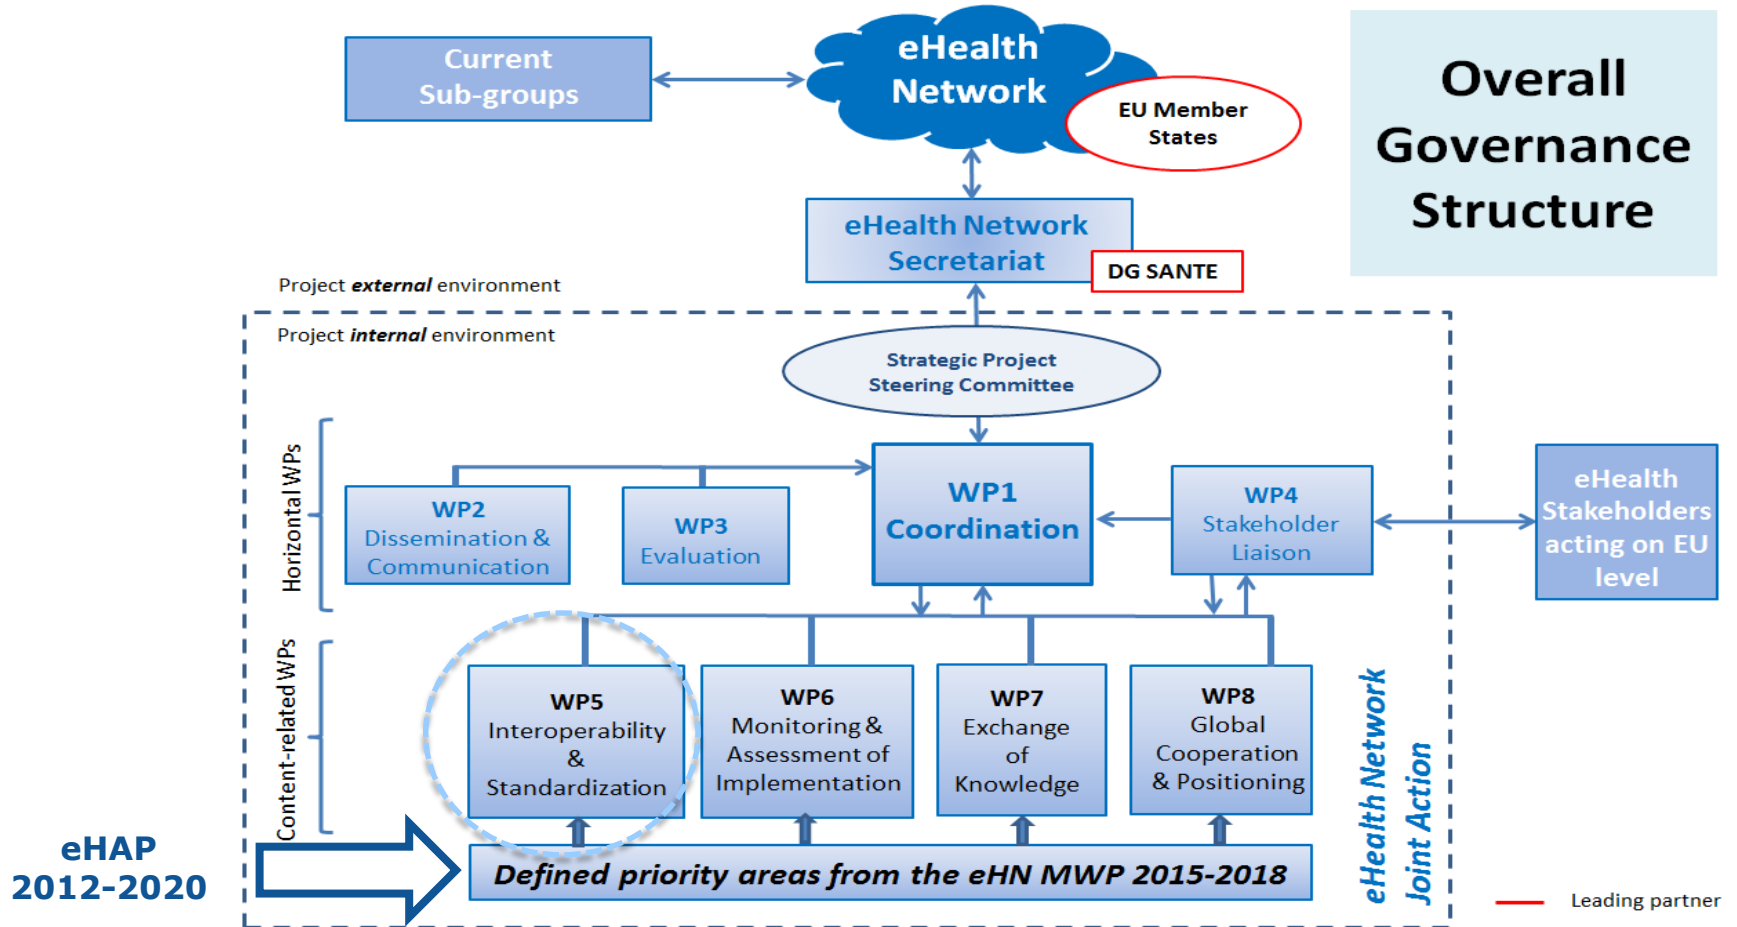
Current Sub-groups

eHealth Network

EU Member States

Overall Governance Structure

eHealth Network Secretariat

DG SANTE

Project *external* environment

Project *internal* environment

Strategic Project Steering Committee

Horizontal WPs

WP2 Dissemination & Communication

WP3 Evaluation

WP1 Coordination

WP4 Stakeholder Liaison

eHealth Stakeholders acting on EU level

Content-related WPs

WP5 Interoperability & Standardization

WP6 Monitoring & Assessment of Implementation

WP7 Exchange of Knowledge

WP8 Global Cooperation & Positioning

eHealth Network Joint Action

eHAP 2012-2020

*Defined priority areas from the eHN MWP 2015-2018*

Leading partner